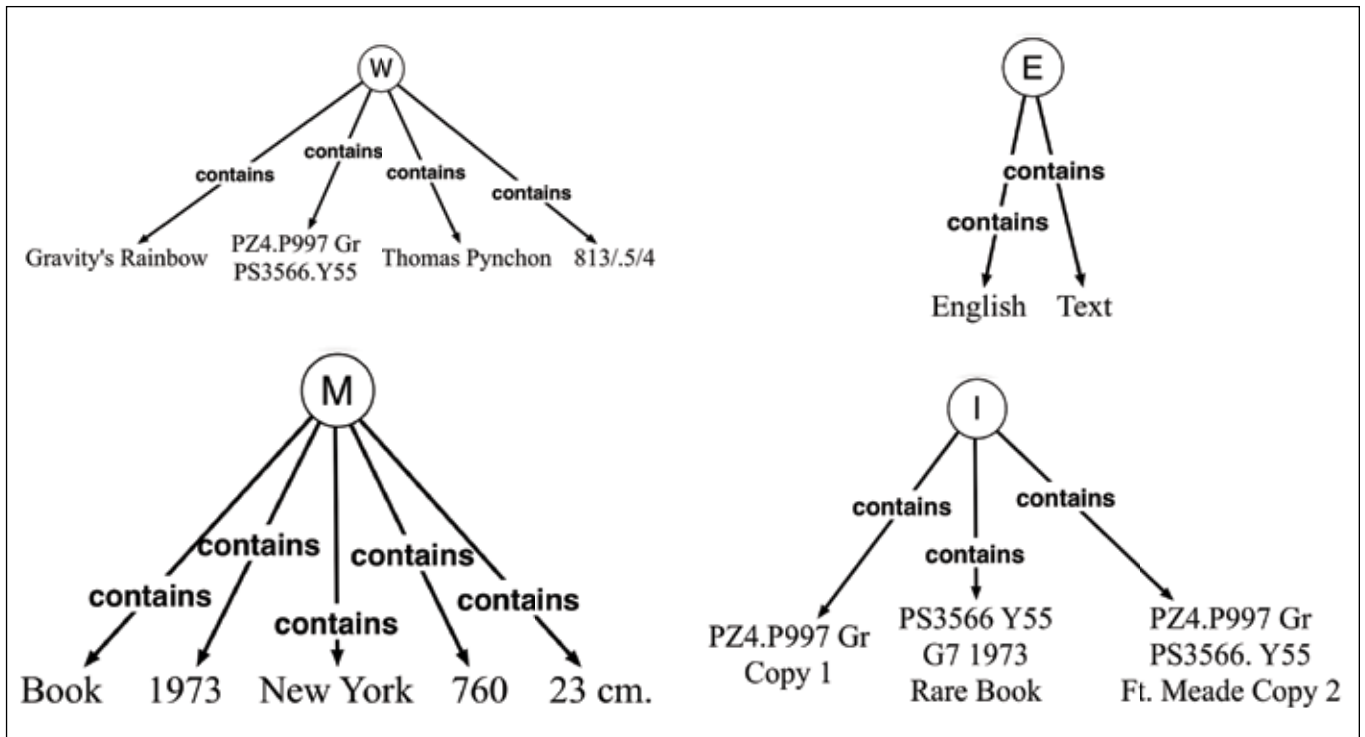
W

contains
contains
contains
contains

Gravity's Rainbow
PZ4.P997 Gr
PS3566.Y55
Thomas Pynchon
813/.5/4

E

contains
contains

English
Text

M

contains
contains
contains
contains
contains

Book
1973
New York
760
23 cm.

I

contains
contains
contains

PZ4.P997 Gr
Copy 1

PS3566 Y55
G7 1973
Rare Book

PZ4.P997 Gr
PS3566. Y55
Ft. Meade Copy 2